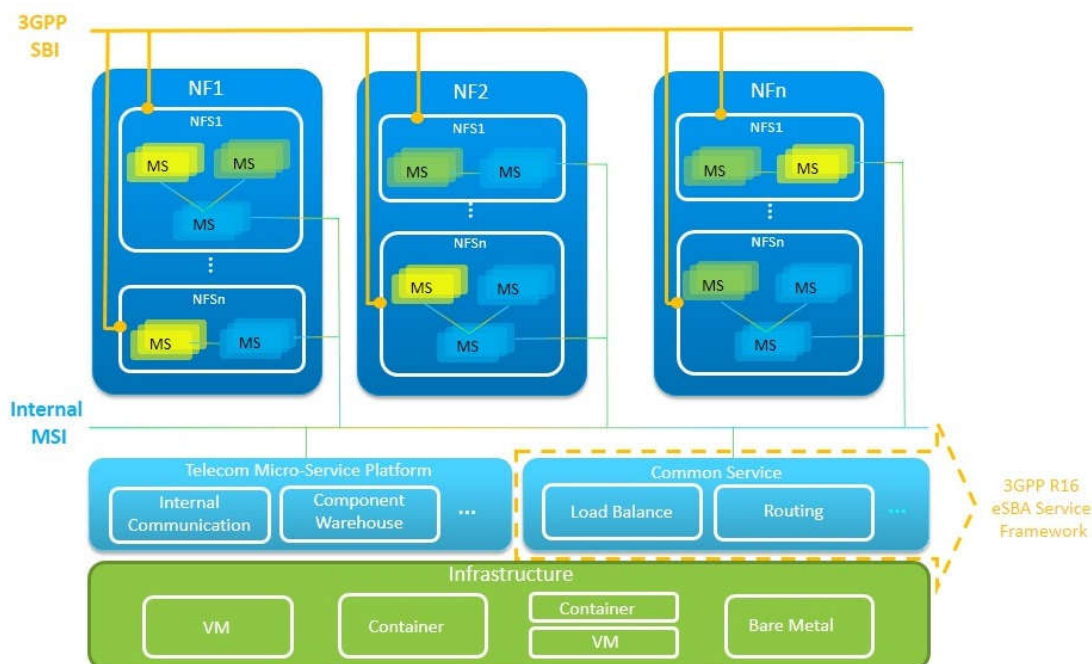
3GPP SBI

NF1

NFS1

MS

MS

MS

⋮

NFSn

MS

MS

NF2

NFS1

MS

MS

⋮

NFSn

MS

MS

MS

NFn

NFS1

MS

MS

⋮

NFSn

MS

MS

MS

Internal MSI

Telecom Micro-Service Platform

Internal Communication

Component Warehouse

...

Common Service

Load Balance

Routing

...

3GPP R16 eSBA Service Framework

Infrastructure

VM

Container

Container

VM

Bare Metal